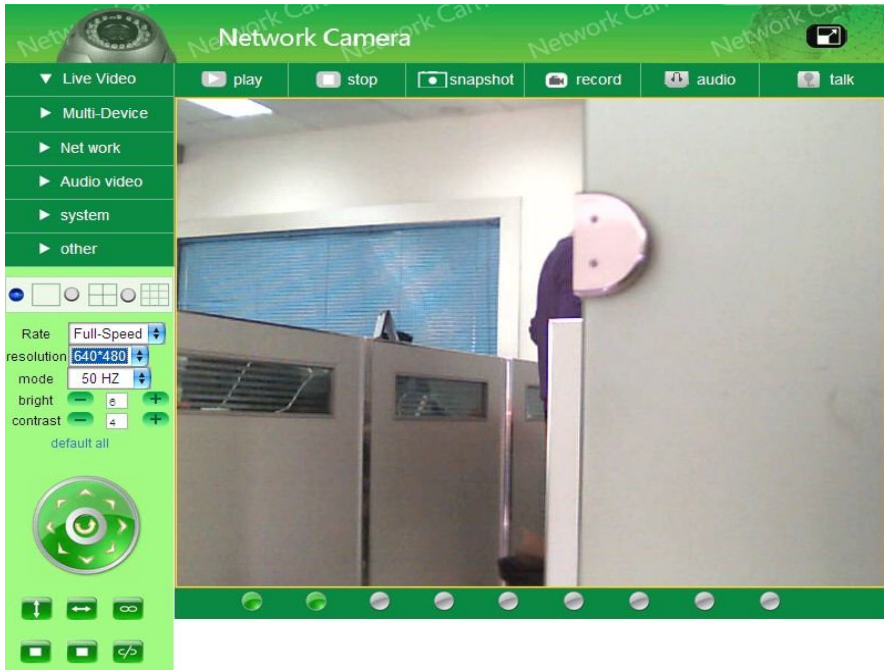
Network Camera

▼ Live Video
► Multi-Device
► Net work
► Audio video
► system
► other

play
stop
snapshot
record
audio
talk

Rate Full-Speed
resolution 640*480
mode 50 HZ
bright 6
contrast 4
default all